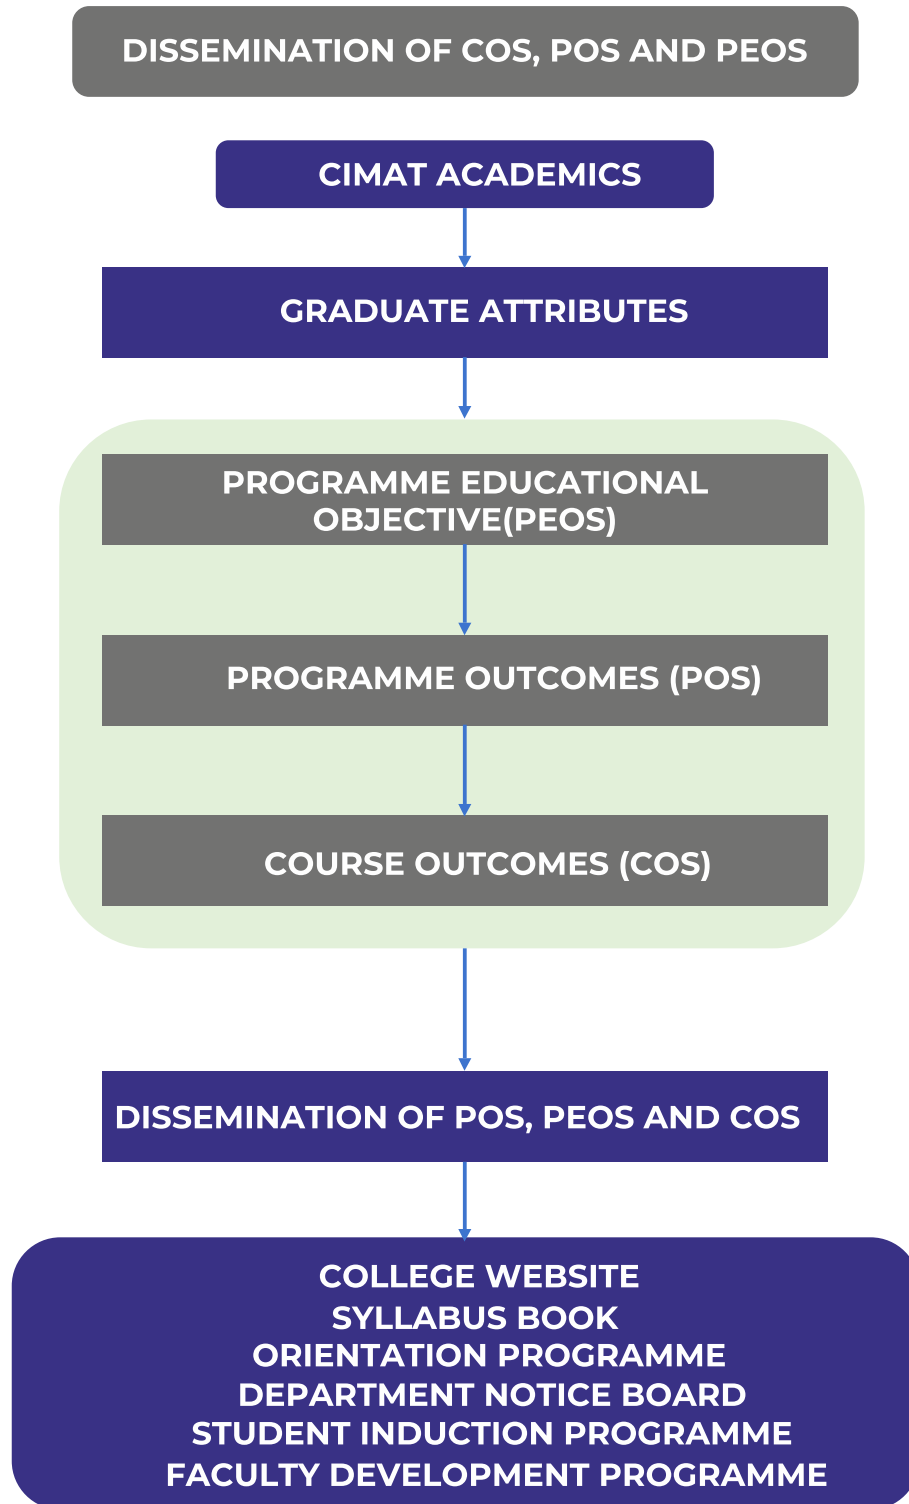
DISSEMINATION OF COS, POS AND PEOS

CIMAT ACADEMICS

GRADUATE ATTRIBUTES

PROGRAMME EDUCATIONAL OBJECTIVE(PEOS)

PROGRAMME OUTCOMES (POS)

COURSE OUTCOMES (COS)

DISSEMINATION OF POS, PEOS AND COS

COLLEGE WEBSITE
SYLLABUS BOOK
ORIENTATION PROGRAMME
DEPARTMENT NOTICE BOARD
STUDENT INDUCTION PROGRAMME
FACULTY DEVELOPMENT PROGRAMME